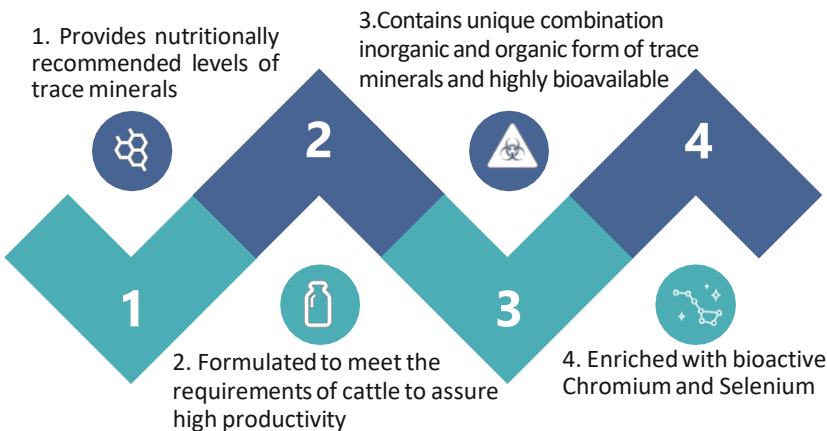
1. Provides nutritionally recommended levels of trace minerals

2

3.Contains unique combination inorganic and organic form of trace minerals and highly bioavailable

4

1

3

2. Formulated to meet the requirements of cattle to assure high productivity

4. Enriched with bioactive Chromium and Selenium